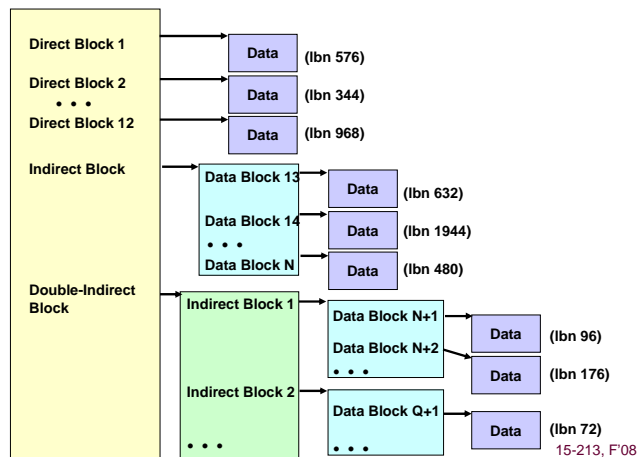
Direct Block 1
Direct Block 2
• • •
Direct Block 12
Indirect Block
Double-Indirect Block

Data (lbn 576)
Data (lbn 344)
Data (lbn 968)

Data Block 13
Data Block 14
• • •
Data Block N

Data (lbn 632)
Data (lbn 1944)
Data (lbn 480)

Indirect Block 1
Indirect Block 2
• • •

Data Block N+1
Data Block N+2
• • •

Data (lbn 96)
Data (lbn 176)

Data Block Q+1
• • •

Data (lbn 72)

15-213, F'08